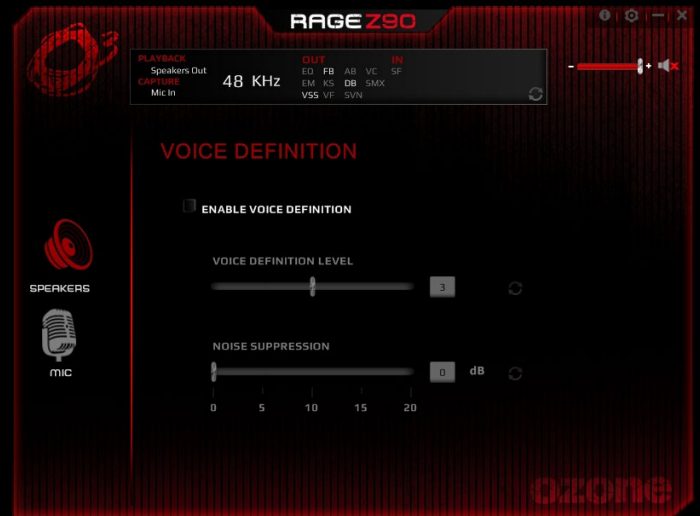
RAGE Z90

PLAYBACK
Speakers Out
CAPTURE
Mic In

48 KHz

OUT
EQ FB AB VC
EM KS DB SMX
VSS VF SVN

IN
SF

- +

VOICE DEFINITION

ENABLE VOICE DEFINITION

VOICE DEFINITION LEVEL

3

NOISE SUPPRESSION

0 dB

0 5 10 15 20

SPEAKERS

MIC

ozone